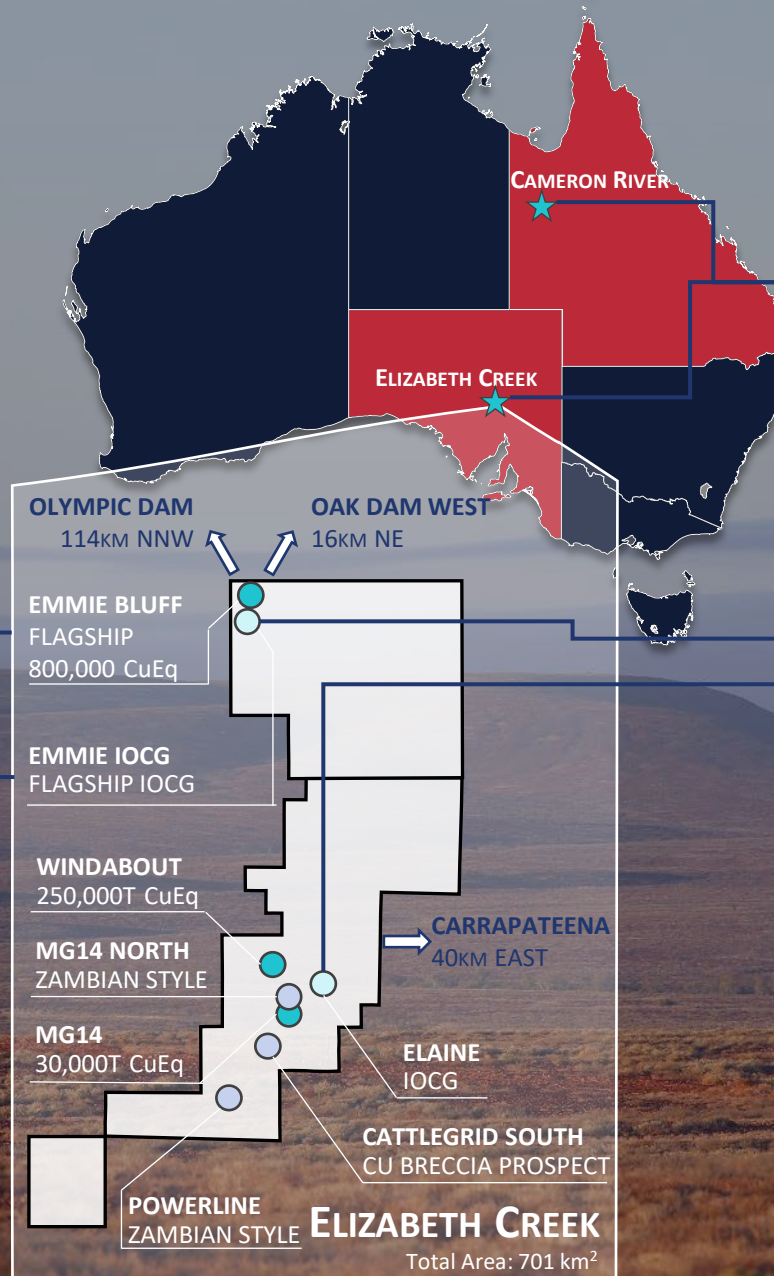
CAMERON RIVER

ELIZABETH CREEK

OLYMPIC DAM
114KM NNW

OAK DAM WEST
16KM NE

EMMIE BLUFF
FLAGSHIP
800,000 CuEq

EMMIE IOCG
FLAGSHIP IOCG

WINDABOUT
250,000T CuEq

MG14 NORTH
ZAMBIAN STYLE

MG14
30,000T CuEq

CARRAPATEENA
40KM EAST

ELAINE
IOCG

CATTLEGRID SOUTH
CU BRECCIA PROSPECT

POWERLINE
ZAMBIAN STYLE

ELIZABETH CREEK
Total Area: 701 km$^2$